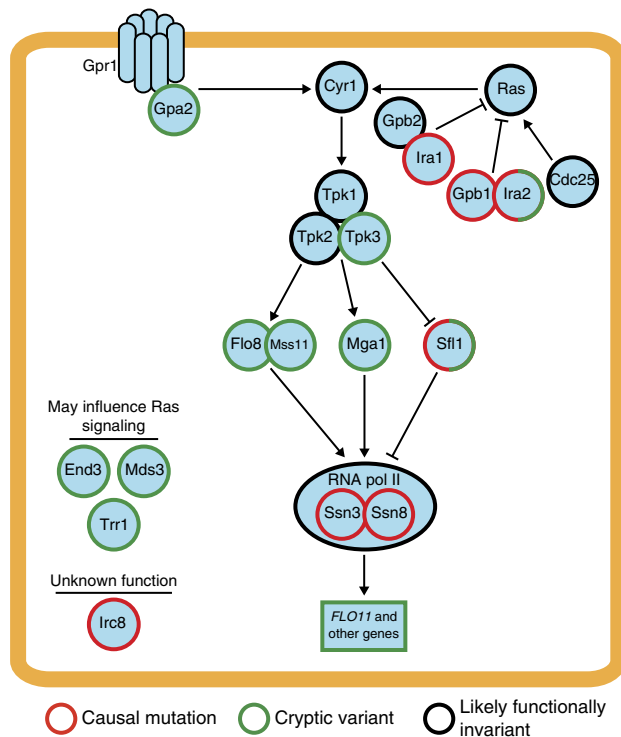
Gpr1

Gpa2

Cyr1

Ras

Gpb2

Ira1

Gpb1

Ira2

Cdc25

Tpk1

Tpk2

Tpk3

Flo8

Mss11

Mga1

Sfl1

May influence Ras signaling

End3

Mds3

Trr1

RNA pol II

Ssn3

Ssn8

Unknown function

Irc8

*FLO11* and other genes

Causal mutation

Cryptic variant

Likely functionally invariant